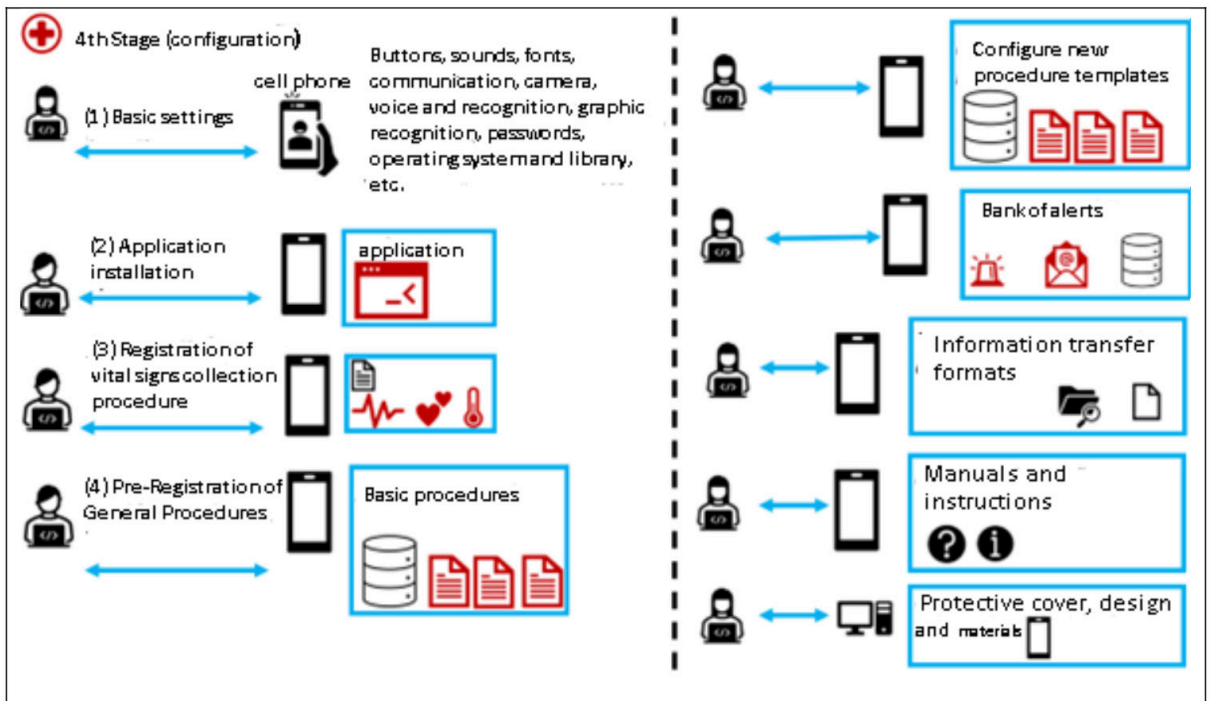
4th Stage (configuration)

(1) Basic settings

cell phone

Buttons, sounds, fonts, communication, camera, voice and recognition, graphic recognition, passwords, operating system and library, etc.

(2) Application installation

application

(3) Registration of vital signs collection procedure

(4) Pre-Registration of General Procedures

Basic procedures

Configure new procedure templates

Bank of alerts

Information transfer formats

Manuals and instructions

Protective cover, design and materials